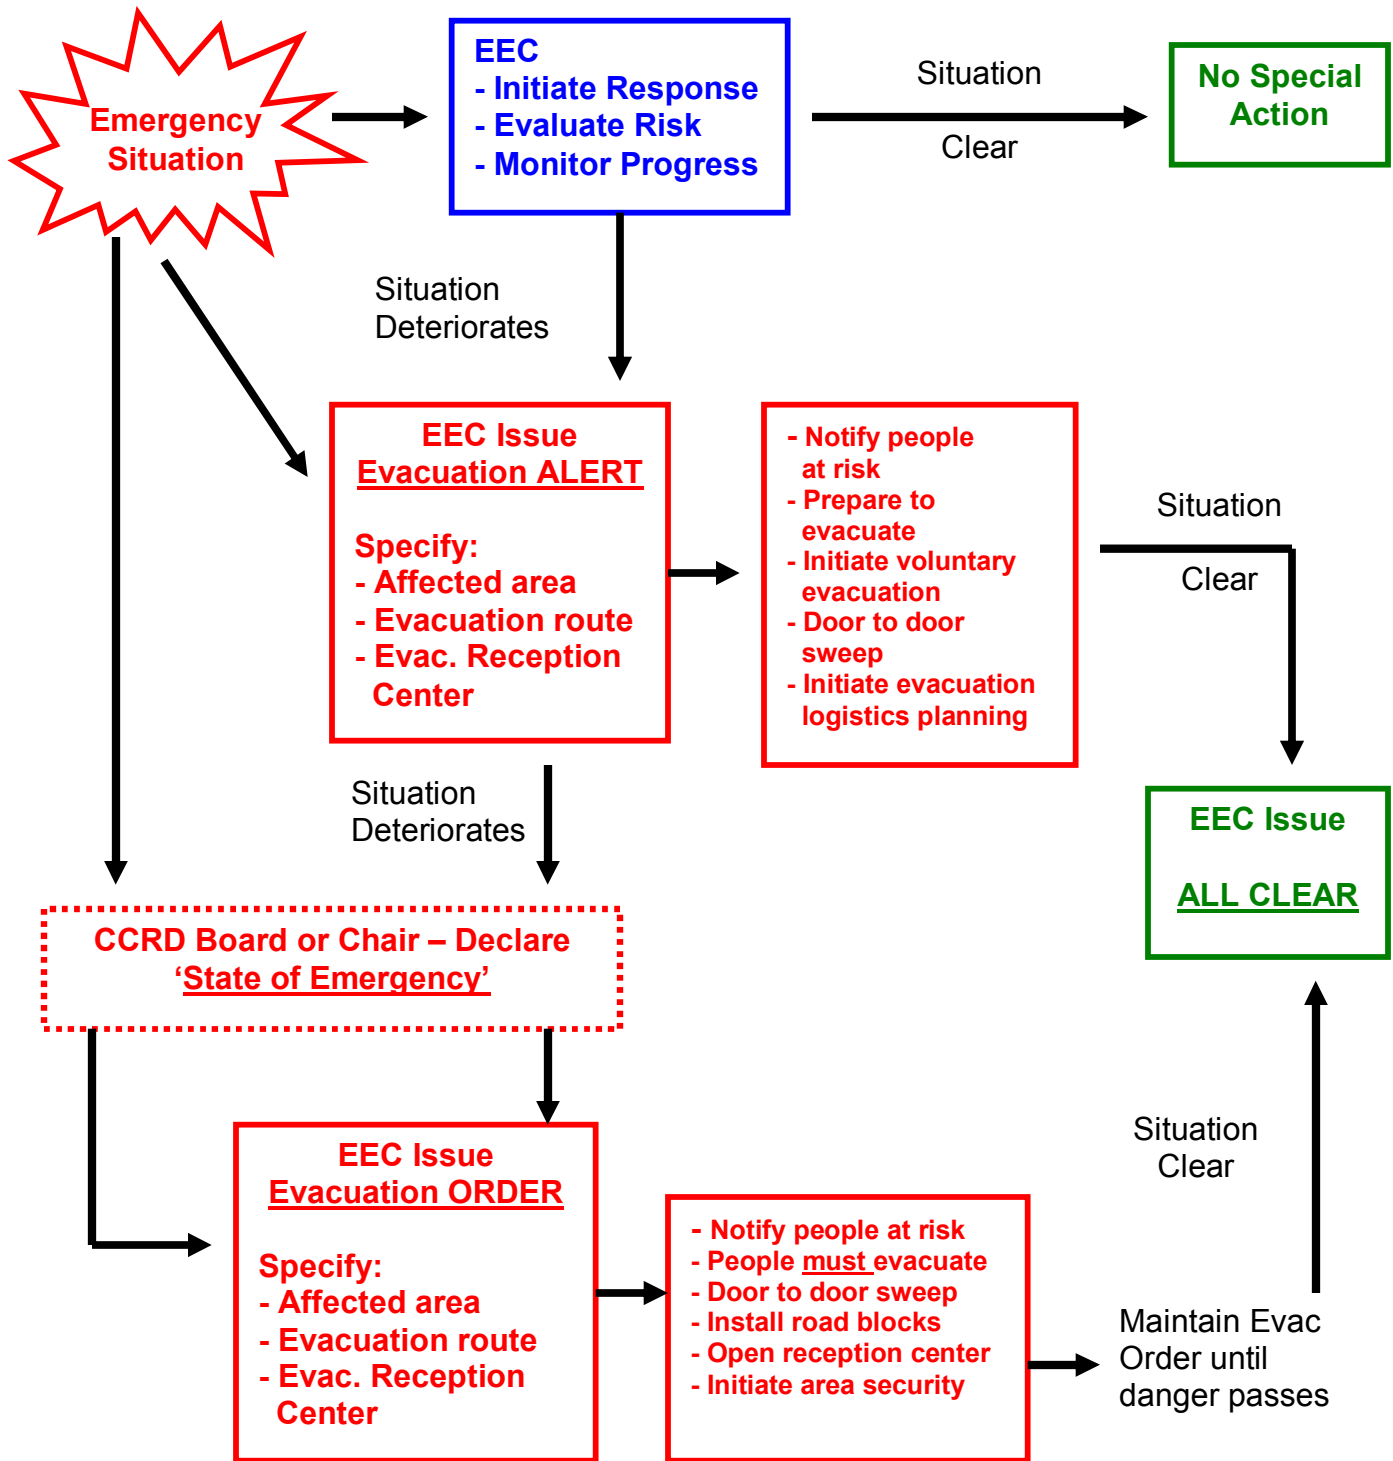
Emergency Situation

EEC
- Initiate Response
- Evaluate Risk
- Monitor Progress

Situation

Clear

No Special Action

Situation Deteriorates

EEC Issue
Evacuation ALERT

Specify:
- Affected area
- Evacuation route
- Evac. Reception Center

- Notify people at risk
- Prepare to evacuate
- Initiate voluntary evacuation
- Door to door sweep
- Initiate evacuation logistics planning

Situation

Clear

EEC Issue

ALL CLEAR

Situation Deteriorates

CCRD Board or Chair – Declare
'State of Emergency'

EEC Issue
Evacuation ORDER

Specify:
- Affected area
- Evacuation route
- Evac. Reception Center

- Notify people at risk
- People must evacuate
- Door to door sweep
- Install road blocks
- Open reception center
- Initiate area security

Situation Clear

Maintain Evac Order until danger passes